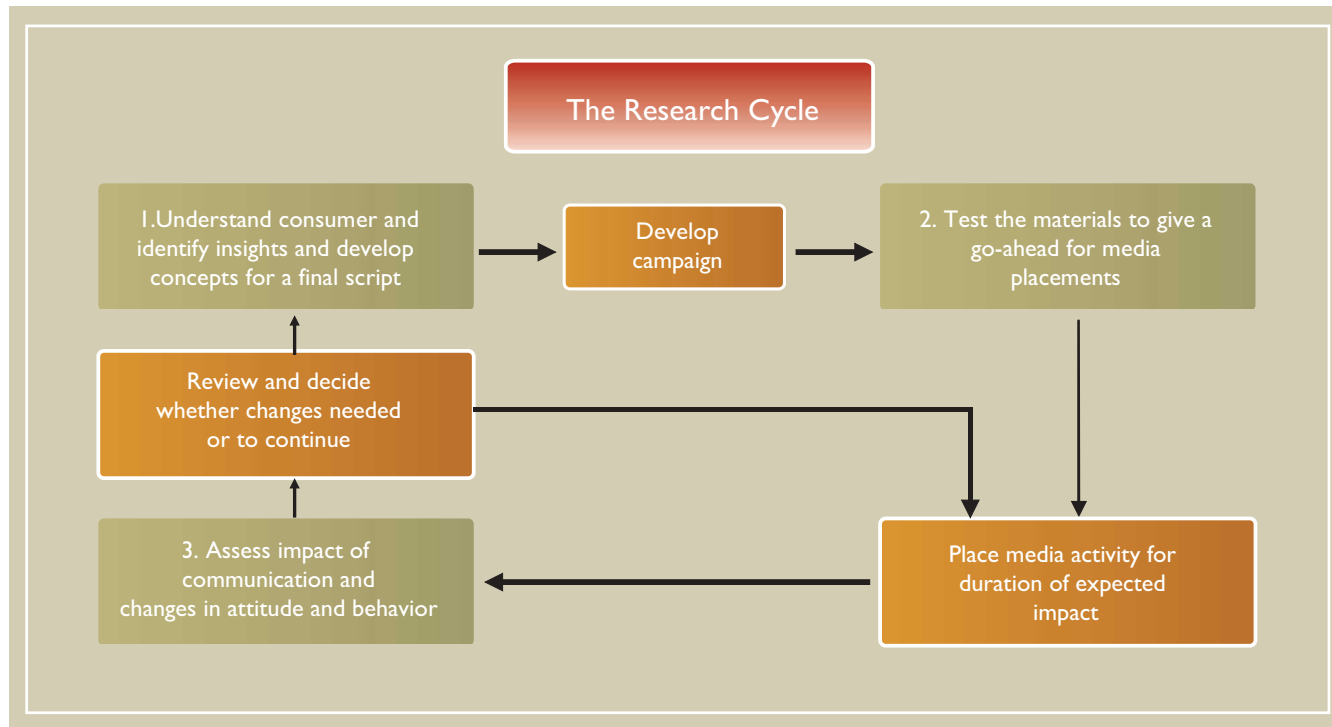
The Research Cycle

1.Understand consumer and identify insights and develop concepts for a final script

Develop campaign

2. Test the materials to give a go-ahead for media placements

Review and decide whether changes needed or to continue

Place media activity for duration of expected impact

3. Assess impact of communication and changes in attitude and behavior